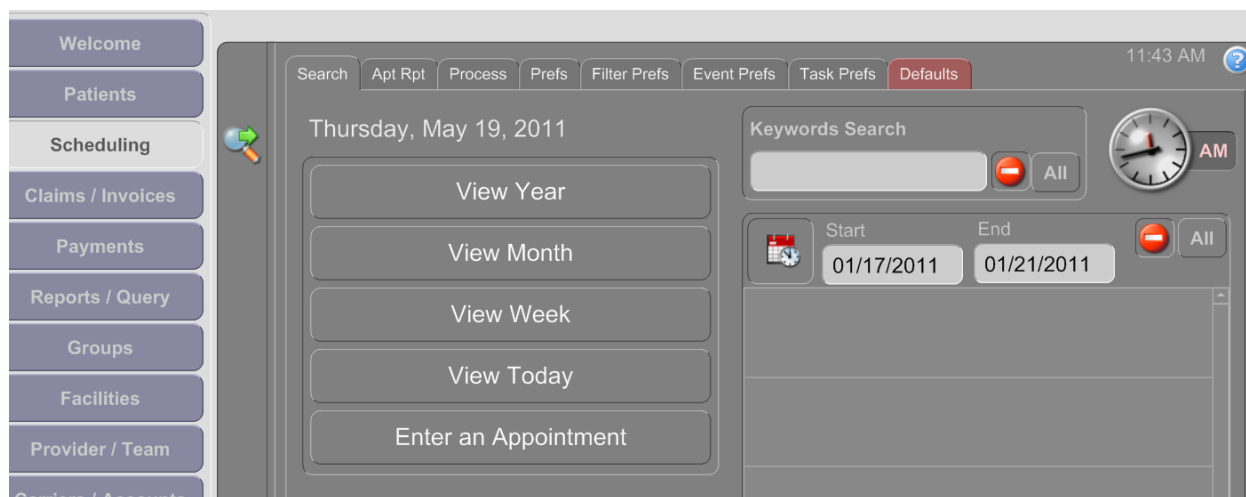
Welcome
Patients
Scheduling
Claims / Invoices
Payments
Reports / Query
Groups
Facilities
Provider / Team
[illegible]

Search | Apt Rpt | Process | Prefs | Filter Prefs | Event Prefs | Task Prefs | Defaults

11:43 AM

Thursday, May 19, 2011

View Year
View Month
View Week
View Today
Enter an Appointment

Keywords Search
All

AM

Start
01/17/2011
End
01/21/2011
All